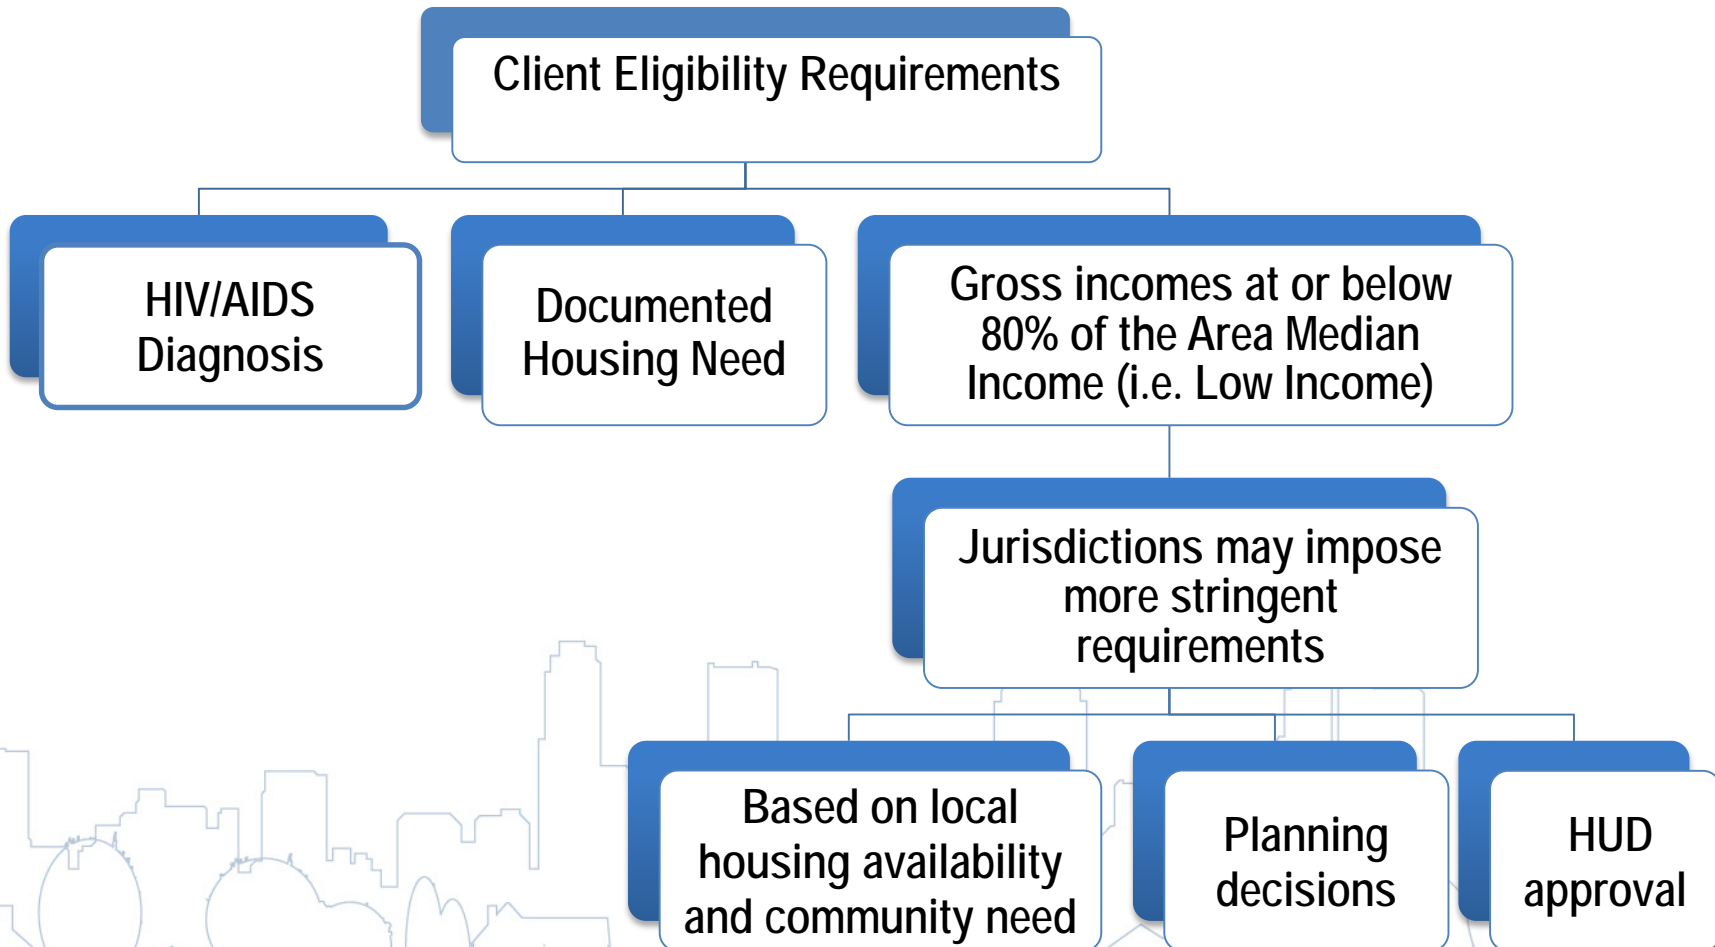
Client Eligibility Requirements

HIV/AIDS Diagnosis

Documented Housing Need

Gross incomes at or below 80% of the Area Median Income (i.e. Low Income)

Jurisdictions may impose more stringent requirements

Based on local housing availability and community need

Planning decisions

HUD approval